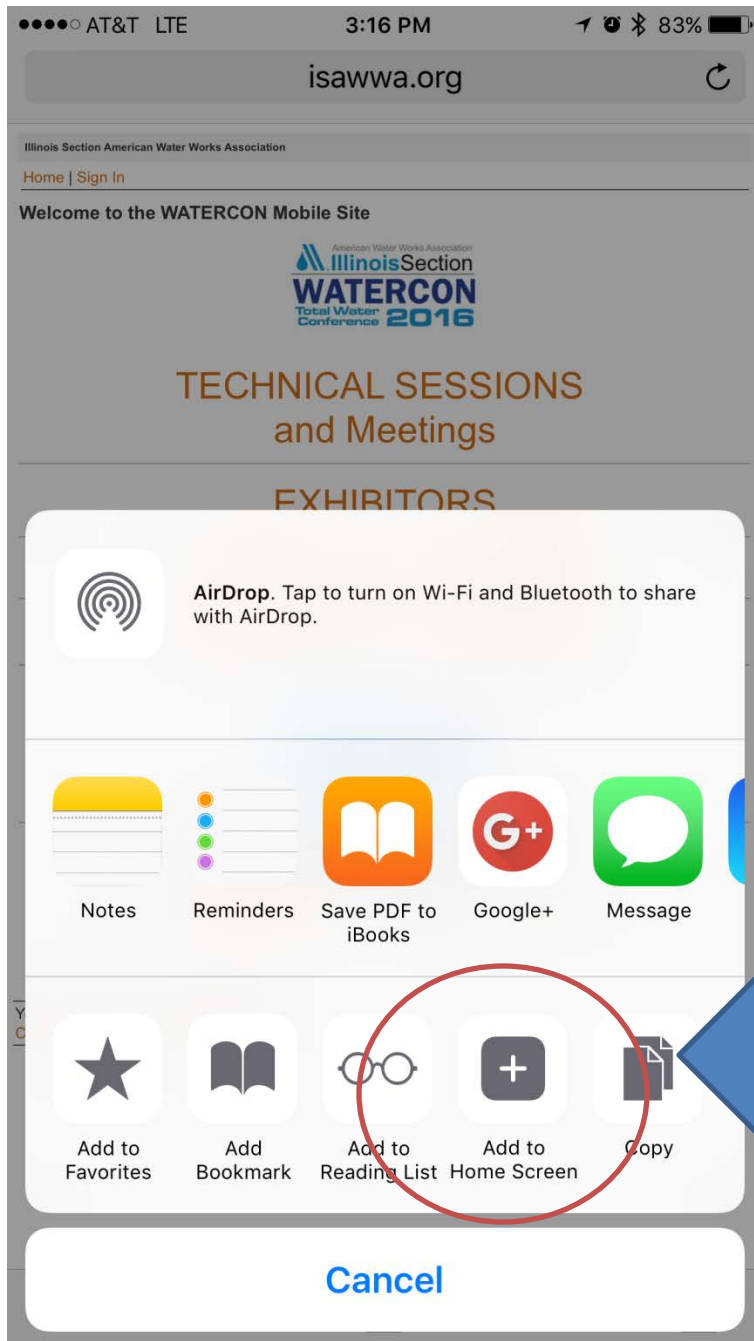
●●●●○ AT&T LTE 3:16 PM 83%

isawwa.org

Illinois Section American Water Works Association

Home | Sign In

Welcome to the WATERCON Mobile Site

American Water Works Association
IllinoisSection
WATERCON
Total Water Conference 2016

TECHNICAL SESSIONS
and Meetings

EXHIBITORS

AirDrop. Tap to turn on Wi-Fi and Bluetooth to share with AirDrop.

Notes

Reminders

Save PDF to iBooks

Google+

Message

Add to Favorites

Add Bookmark

Add to Reading List

Add to Home Screen

Copy

Cancel